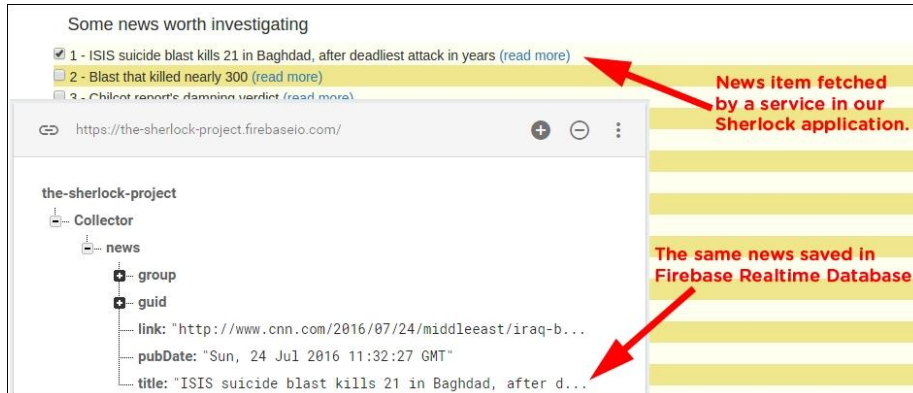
Some news worth investigating

1 - ISIS suicide blast kills 21 in Baghdad, after deadliest attack in years (read more)

2 - Blast that killed nearly 300 (read more)

3 - Chilcot report's damning verdict (read more)

News item fetched by a service in our Sherlock application.

https://the-sherlock-project.firebaseio.com/

the-sherlock-project
Collector
news
group
guid
link: "http://www.cnn.com/2016/07/24/middleeast/iraq-b...
pubDate: "Sun, 24 Jul 2016 11:32:27 GMT"
title: "ISIS suicide blast kills 21 in Baghdad, after d...

The same news saved in Firebase Realtime Database